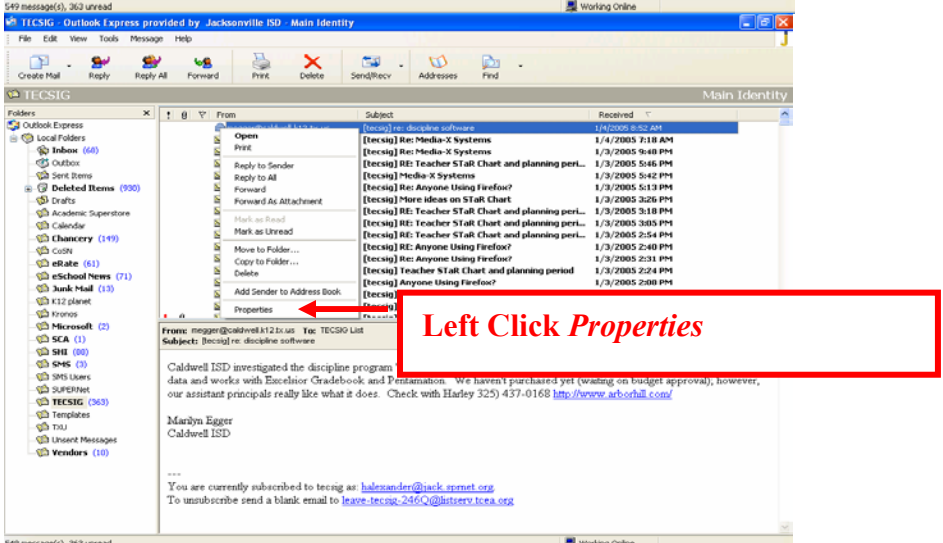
549 message(s), 363 unread
Working Online

TECSIG - Outlook Express provided by Jacksonville ISD - Main Identity

File Edit View Tools Message Help

Create Mail Reply Reply All Forward Print Delete Send/Recv Addresses Find

TECSIG
Main Identity

Folders
Outlook Express
Local Folders
Inbox (60)
Outbox
Sent Items
Deleted Items (930)
Drafts
Academic Superstore
Calendar
Chancery (149)
CoSN
eRate (61)
eSchool News (71)
Junk Mail (13)
K12 planet
Kronos
Microsoft (2)
SCA (1)
SHI (00)
SMS (3)
SMS Users
SUPERNet
TECSIG (363)
Templates
TXU
Unsent Messages
Vendors (10)

From

Open
Print
Reply to Sender
Reply to All
Forward
Forward As Attachment
Mark as Read
Mark as Unread
Move to Folder...
Copy to Folder...
Delete
Add Sender to Address Book
Properties

| Subject | Received |
|---|---|
| [tecsig] re: discipline software | 1/4/2005 8:52 AM |
| [tecsig] Re: Media-X Systems | 1/4/2005 7:18 AM |
| [tecsig] Re: Media-X Systems | 1/3/2005 9:48 PM |
| [tecsig] RE: Teacher STaR Chart and planning peri... | 1/3/2005 5:46 PM |
| [tecsig] Media-X Systems | 1/3/2005 5:42 PM |
| [tecsig] Re: Anyone Using Firefox? | 1/3/2005 5:13 PM |
| [tecsig] More ideas on STaR Chart | 1/3/2005 3:26 PM |
| [tecsig] RE: Teacher STaR Chart and planning peri... | 1/3/2005 3:18 PM |
| [tecsig] RE: Teacher STaR Chart and planning peri... | 1/3/2005 3:05 PM |
| [tecsig] RE: Teacher STaR Chart and planning peri... | 1/3/2005 2:54 PM |
| [tecsig] RE: Anyone Using Firefox? | 1/3/2005 2:40 PM |
| [tecsig] Re: Anyone Using Firefox? | 1/3/2005 2:31 PM |
| [tecsig] Teacher STaR Chart and planning period | 1/3/2005 2:24 PM |
| [tecsig] Anyone Using Firefox? | 1/3/2005 2:08 PM |

Left Click *Properties*

From: megger@caldwell.k12.tx.us To: TECSIG List
Subject: [tecsig] re: discipline software

Caldwell ISD investigated the discipline program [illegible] data and works with Excelsior Gradebook and Pentamation. We haven't purchased yet (waiting on budget approval); however, our assistant principals really like what it does. Check with Harley 325) 437-0168 http://www.arborhill.com/

Marilyn Egger
Caldwell ISD

---
You are currently subscribed to tecsig as: halexander@jack.sprnet.org
To unsubscribe send a blank email to leave-tecsig-246Q@listserv.tcea.org

549 message(s), 363 unread
Working Online